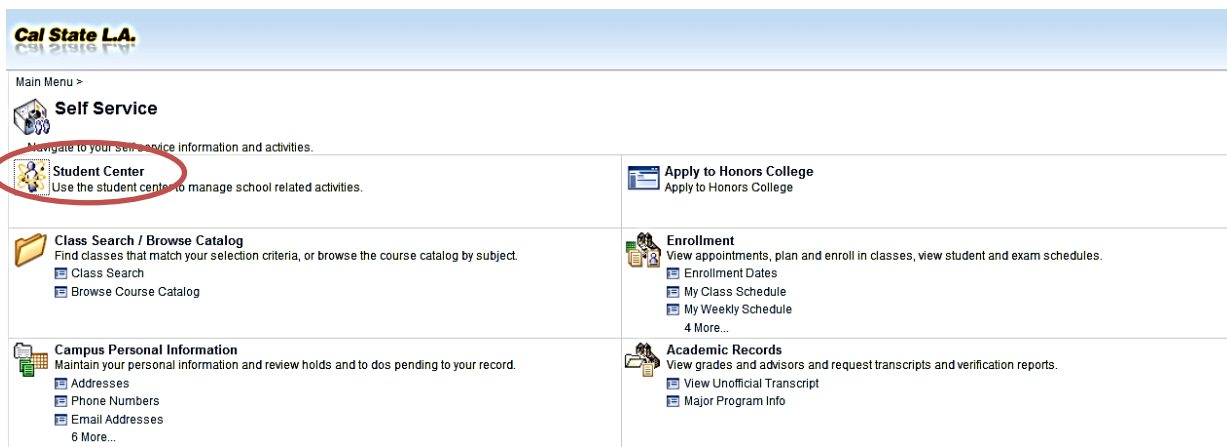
Cal State L.A.

Main Menu >

Self Service

Navigate to your self service information and activities.

Student Center
Use the student center to manage school related activities.

Apply to Honors College
Apply to Honors College

Class Search / Browse Catalog
Find classes that match your selection criteria, or browse the course catalog by subject.
Class Search
Browse Course Catalog

Enrollment
View appointments, plan and enroll in classes, view student and exam schedules.
Enrollment Dates
My Class Schedule
My Weekly Schedule
4 More...

Campus Personal Information
Maintain your personal information and review holds and to dos pending to your record.
Addresses
Phone Numbers
Email Addresses
6 More...

Academic Records
View grades and advisors and request transcripts and verification reports.
View Unofficial Transcript
Major Program Info